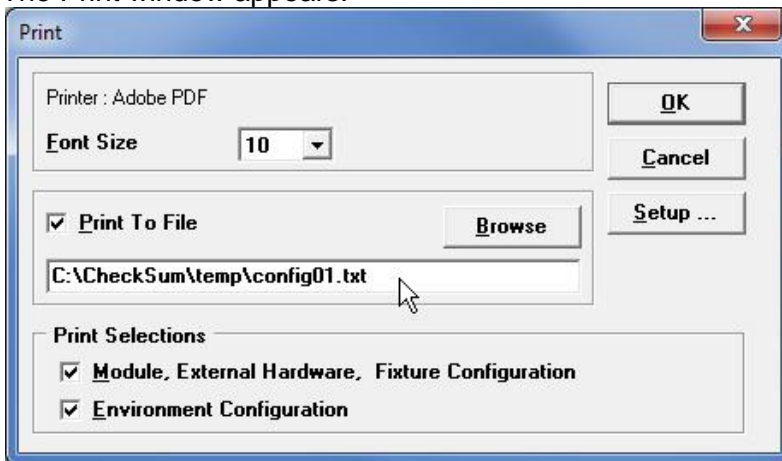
Print

Printer : Adobe PDF

Font Size 10

OK

Cancel

Setup ...

Print To File

Browse

C:\CheckSum\temp\config01.txt

Print Selections

Module, External Hardware, Fixture Configuration

Environment Configuration